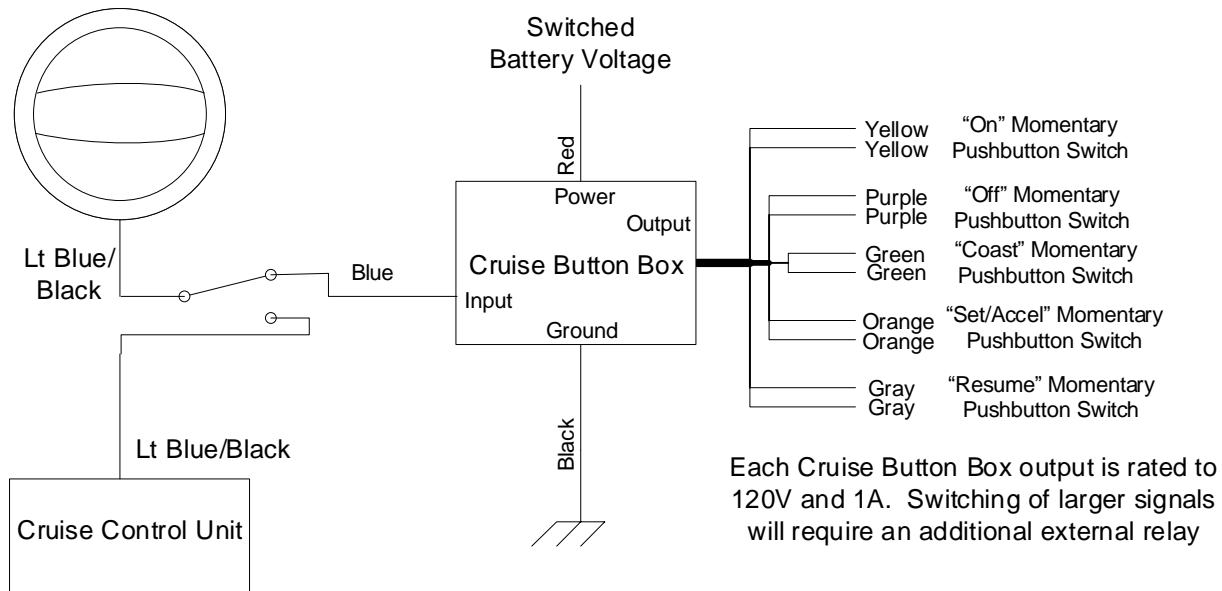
Switched Battery Voltage

Red

Power

Output

Cruise Button Box

Input

Ground

Black

Lt Blue/ Black

Blue

Lt Blue/Black

Cruise Control Unit

Yellow
Yellow
"On" Momentary Pushbutton Switch

Purple
Purple
"Off" Momentary Pushbutton Switch

Green
Green
"Coast" Momentary Pushbutton Switch

Orange
Orange
"Set/Accel" Momentary Pushbutton Switch

Gray
Gray
"Resume" Momentary Pushbutton Switch

Each Cruise Button Box output is rated to 120V and 1A. Switching of larger signals will require an additional external relay